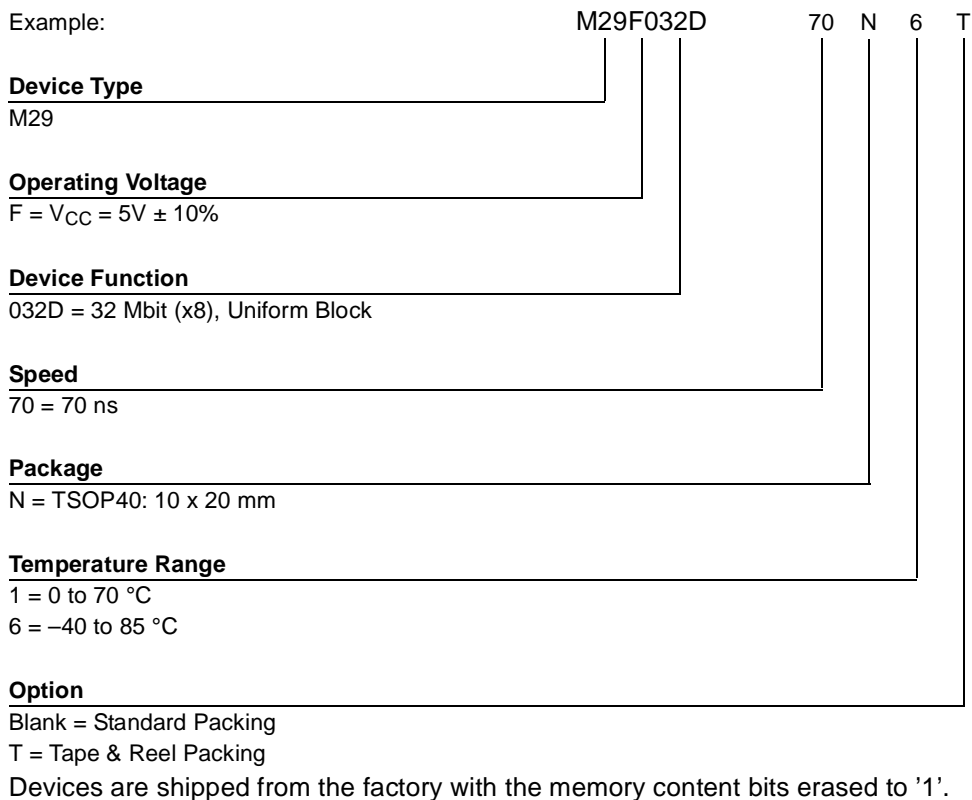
Example: M29F032D 70 N 6 T

**Device Type**
M29

**Operating Voltage**
F = $V_{CC}$ = 5V ± 10%

**Device Function**
032D = 32 Mbit (x8), Uniform Block

**Speed**
70 = 70 ns

**Package**
N = TSOP40: 10 x 20 mm

**Temperature Range**
1 = 0 to 70 °C
6 = –40 to 85 °C

**Option**
Blank = Standard Packing
T = Tape & Reel Packing

Devices are shipped from the factory with the memory content bits erased to ’1’.